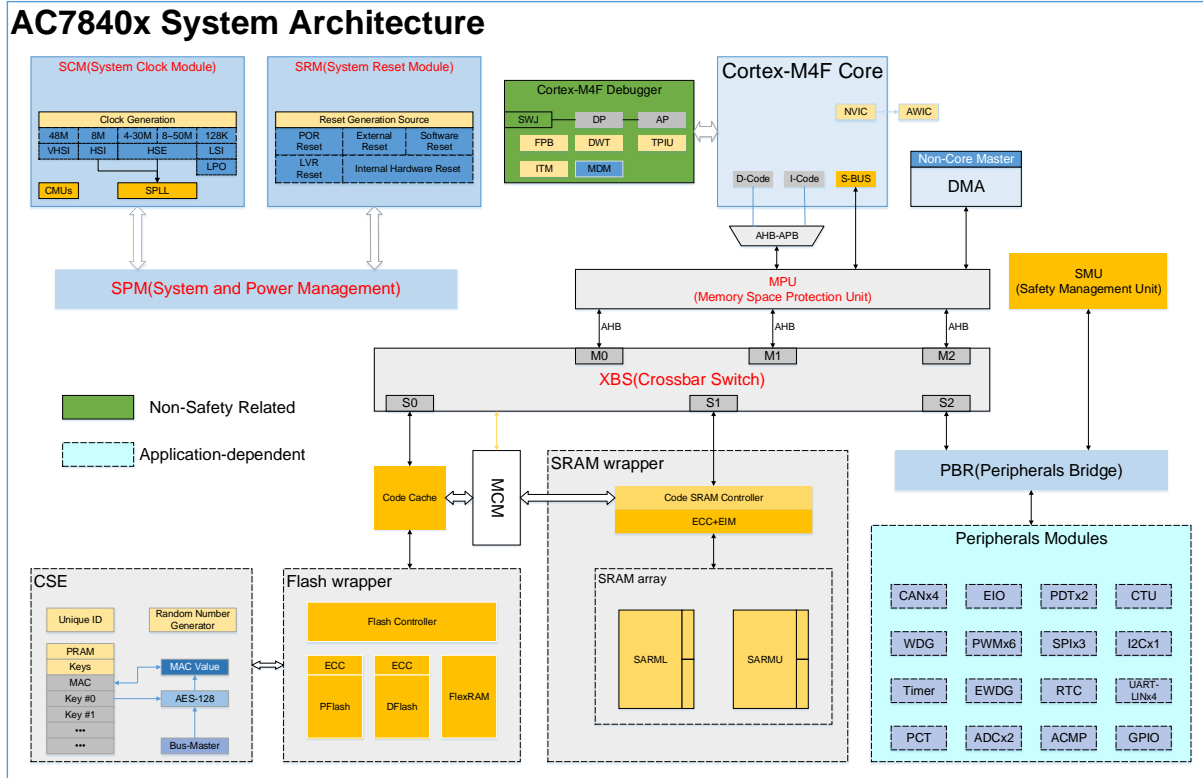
AC7840x System Architecture

SCM(System Clock Module)

Clock Generation

48M
8M
4-30M
8~50M
128K
VHSI
HSI
HSE
LSI
LPO
CMUs
SPLL

SRM(System Reset Module)

Reset Generation Source

POR Reset
External Reset
Software Reset
LVR Reset
Internal Hardware Reset

Cortex-M4F Debugger

SWJ
DP
AP
FPB
DWT
TPIU
ITM
MDM

Cortex-M4F Core

NVIC
AWIC
D-Code
I-Code
S-BUS

Non-Core Master
DMA

AHB-APB

SPM(System and Power Management)

MPU
(Memory Space Protection Unit)

SMU
(Safety Management Unit)

AHB
AHB
AHB

M0
M1
M2
XBS(Crossbar Switch)
S0
S1
S2

Non-Safety Related

Application-dependent

Code Cache

MCM

SRAM wrapper

Code SRAM Controller
ECC+EIM

SRAM array

SARML
SARMU

PBR(Peripherals Bridge)

Peripherals Modules

CANx4
EIO
PDTx2
CTU
WDG
PWMx6
SPIx3
I2Cx1
Timer
EWDG
RTC
UART-LINx4
PCT
ADCx2
ACMP
GPIO

CSE

Unique ID
Random Number Generator
PRAM
Keys
MAC
Key #0
Key #1
•••
•••
MAC Value
AES-128
Bus-Master

Flash wrapper

Flash Controller
ECC
ECC
PFlash
DFlash
FlexRAM